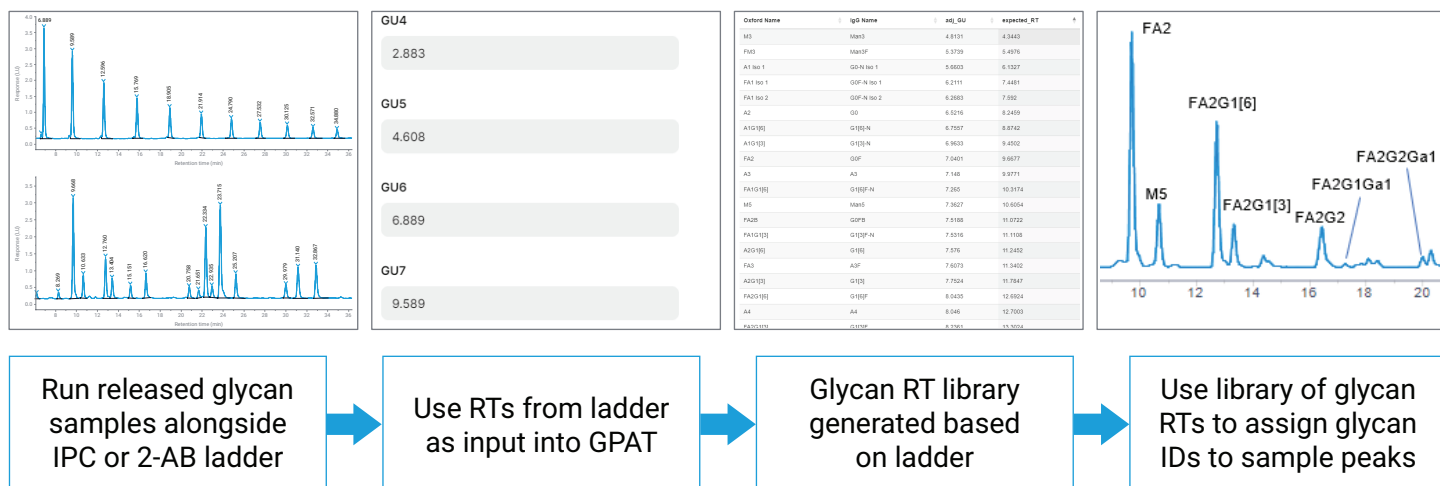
4.0
3.5
3.0
2.5
2.0
1.5
1.0
0.5
0
Response (LU)
6.889
9.589
12.596
15.769
18.905
21.914
24.790
27.532
30.125
32.571
34.880
8 10 12 14 16 18 20 22 24 26 28 30 32 34 36
Retention time (min)

3.5
3.0
2.5
2.0
1.5
1.0
0.5
0
Response (LU)
8.269
9.668
10.603
12.760
13.404
15.151
16.620
20.798
21.651
22.334
22.935
23.715
25.207
29.979
31.140
32.867
8 10 12 14 16 18 20 22 24 26 28 30 32 34 36
Retention time (min)

GU4
2.883
GU5
4.608
GU6
6.889
GU7
9.589

| Oxford Name | IgG Name | adj_GU | expected_RT |
|---|---|---|---|
| M3 | Man3 | 4.8131 | 4.3443 |
| FM3 | Man3F | 5.3739 | 5.4976 |
| A1 Iso 1 | G0-N Iso 1 | 5.6803 | 6.1327 |
| FA1 Iso 1 | G0F-N Iso 1 | 6.2111 | 7.4481 |
| FA1 Iso 2 | G0F-N Iso 2 | 6.2683 | 7.592 |
| A2 | G0 | 6.5216 | 8.2459 |
| A1G1[6] | G1[6]-N | 6.7557 | 8.8742 |
| A1G1[3] | G1[3]-N | 6.9633 | 9.4502 |
| FA2 | G0F | 7.0401 | 9.6677 |
| A3 | A3 | 7.146 | 9.9771 |
| FA1G1[6] | G1[6]F-N | 7.265 | 10.3174 |
| M5 | Man5 | 7.3627 | 10.6054 |
| FA2B | G0FB | 7.5188 | 11.0722 |
| FA1G1[3] | G1[3]F-N | 7.5316 | 11.1108 |
| A2G1[6] | G1[6] | 7.576 | 11.2452 |
| FA3 | A3F | 7.6073 | 11.3402 |
| A2G1[3] | G1[3] | 7.7524 | 11.7847 |
| FA2G1[6] | G1[6]F | 8.0435 | 12.6924 |
| A4 | A4 | 8.046 | 12.7003 |
| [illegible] | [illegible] | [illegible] | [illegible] |

FA2
M5
FA2G1[6]
FA2G1[3]
FA2G2
FA2G1Ga1
FA2G2Ga1
10 12 14 16 18 20

Run released glycan samples alongside IPC or 2-AB ladder

Use RTs from ladder as input into GPAT

Glycan RT library generated based on ladder

Use library of glycan RTs to assign glycan IDs to sample peaks